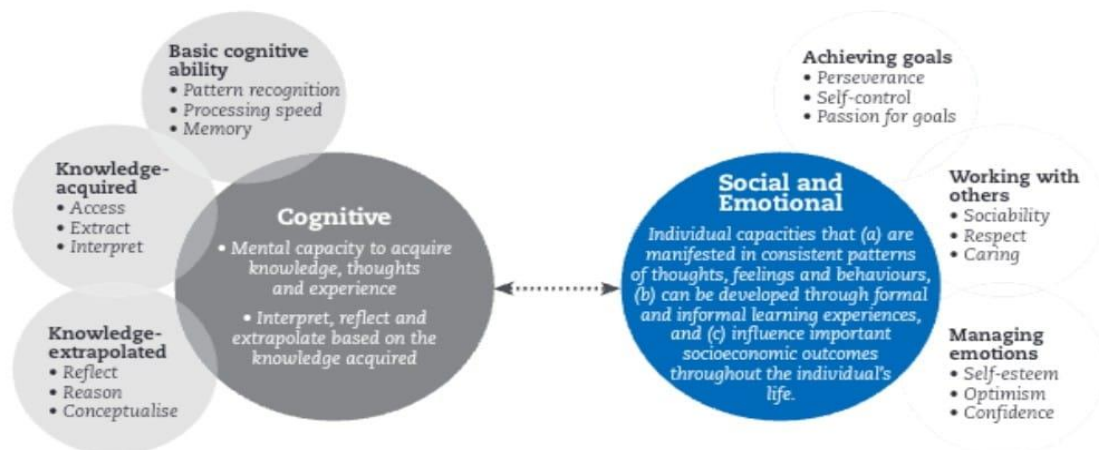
Basic cognitive ability
• Pattern recognition
• Processing speed
• Memory

Knowledge-acquired
• Access
• Extract
• Interpret

Knowledge-extrapolated
• Reflect
• Reason
• Conceptualise

Cognitive
• Mental capacity to acquire knowledge, thoughts and experience
• Interpret, reflect and extrapolate based on the knowledge acquired

Social and Emotional
Individual capacities that (a) are manifested in consistent patterns of thoughts, feelings and behaviours, (b) can be developed through formal and informal learning experiences, and (c) influence important socioeconomic outcomes throughout the individual's life.

Achieving goals
• Perseverance
• Self-control
• Passion for goals

Working with others
• Sociability
• Respect
• Caring

Managing emotions
• Self-esteem
• Optimism
• Confidence